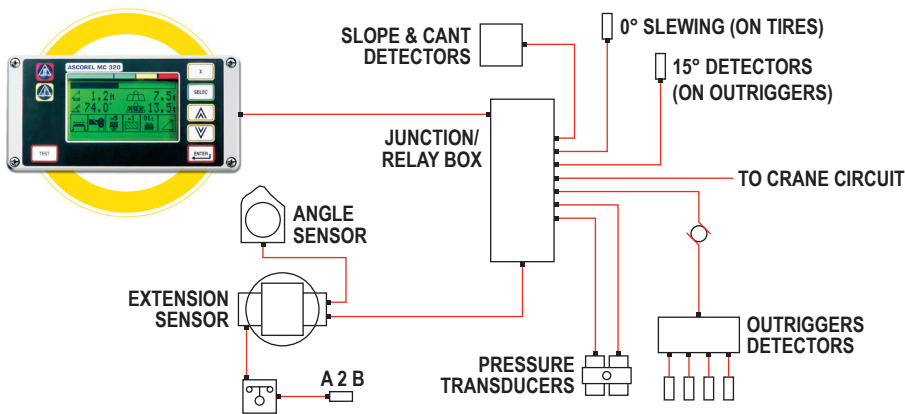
ASCOREL MC 320

1.2m 7.5t
74.0° 13.5t

X
SELEC
TEST
ENTER

SLOPE & CANT DETECTORS

0° SLEWING (ON TIRES)

15° DETECTORS (ON OUTRIGGERS)

JUNCTION/ RELAY BOX

TO CRANE CIRCUIT

ANGLE SENSOR

EXTENSION SENSOR

A 2 B

PRESSURE TRANSDUCERS

OUTRIGGERS DETECTORS